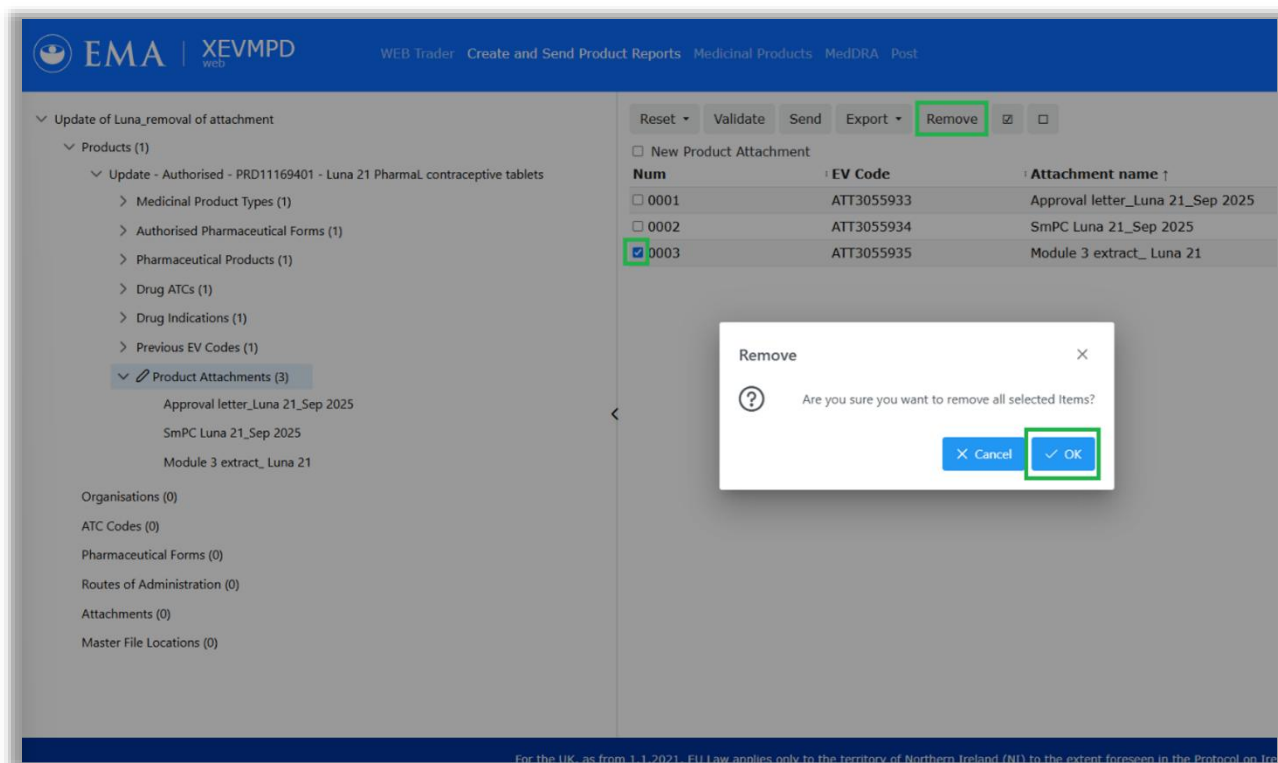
EMA | XEVMPD web

WEB Trader Create and Send Product Reports Medicinal Products MedDRA Post

Update of Luna_removal of attachment
Products (1)
Update - Authorised - PRD11169401 - Luna 21 PharmaL contraceptive tablets
Medicinal Product Types (1)
Authorised Pharmaceutical Forms (1)
Pharmaceutical Products (1)
Drug ATCs (1)
Drug Indications (1)
Previous EV Codes (1)
Product Attachments (3)
Approval letter_Luna 21_Sep 2025
SmPC Luna 21_Sep 2025
Module 3 extract_ Luna 21
Organisations (0)
ATC Codes (0)
Pharmaceutical Forms (0)
Routes of Administration (0)
Attachments (0)
Master File Locations (0)

Reset Validate Send Export Remove

New Product Attachment

| Num | EV Code | Attachment name ↑ |
|---|---|---|
| 0001 | ATT3055933 | Approval letter_Luna 21_Sep 2025 |
| 0002 | ATT3055934 | SmPC Luna 21_Sep 2025 |
| 0003 | ATT3055935 | Module 3 extract_ Luna 21 |

Remove
Are you sure you want to remove all selected Items?
Cancel OK

For the UK, as from 1.1.2021, EU Law applies only to the territory of Northern Ireland (NI) to the extent foreseen in the Protocol on Ire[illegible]